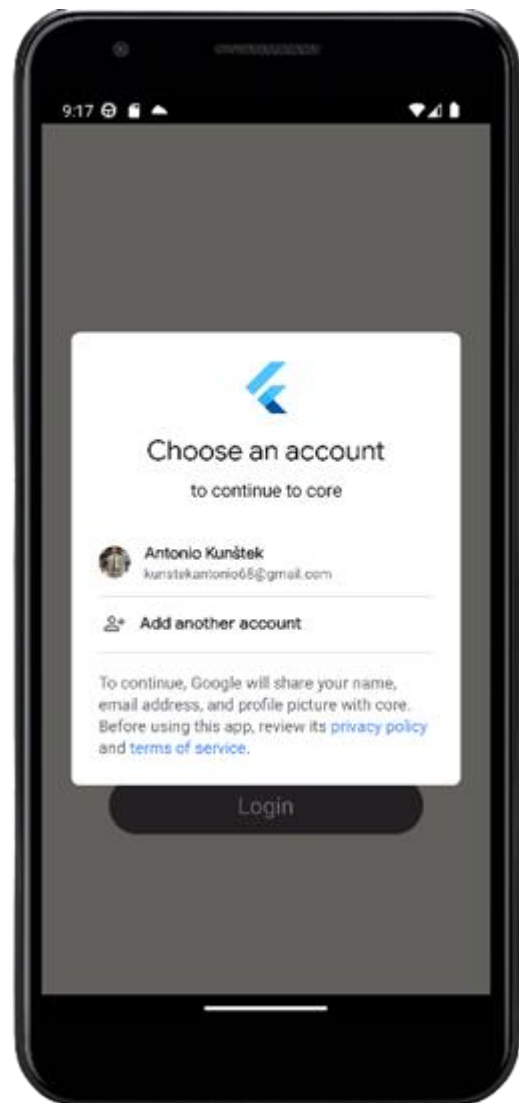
9:17

Choose an account

to continue to core

Antonio Kunštek
kunstekantonio68@gmail.com

Add another account

To continue, Google will share your name, email address, and profile picture with core. Before using this app, review its privacy policy and terms of service.

Login